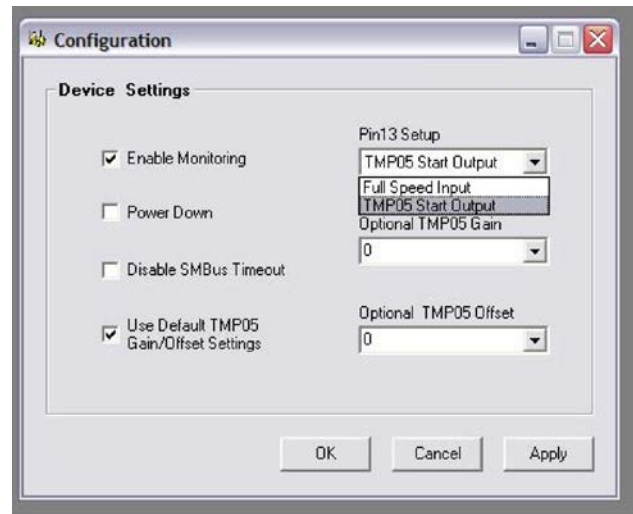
Configuration

Device Settings

Enable Monitoring

Power Down

Disable SMBus Timeout

Use Default TMP05 Gain/Offset Settings

Pin13 Setup

TMP05 Start Output

Full Speed Input

TMP05 Start Output

Optional TMP05 Gain

0

Optional TMP05 Offset

0

OK

Cancel

Apply